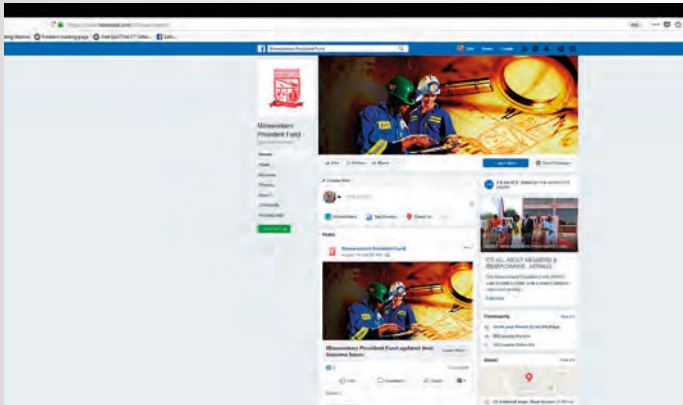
https://www.facebook.com/

Problem loading page

Mineworkers Provident Fund

Mineworkers Provident Fund

Home

Posts

Reviews

Photos

About

Community

Create Post

Posts

Mineworkers Provident Fund

Mineworkers Provident Fund updated their Business hours.

Learn More

Like

Comment

Share

IT'S ALL ABOUT MEMBERS & BENEFICIARIES - MPF

Community

About